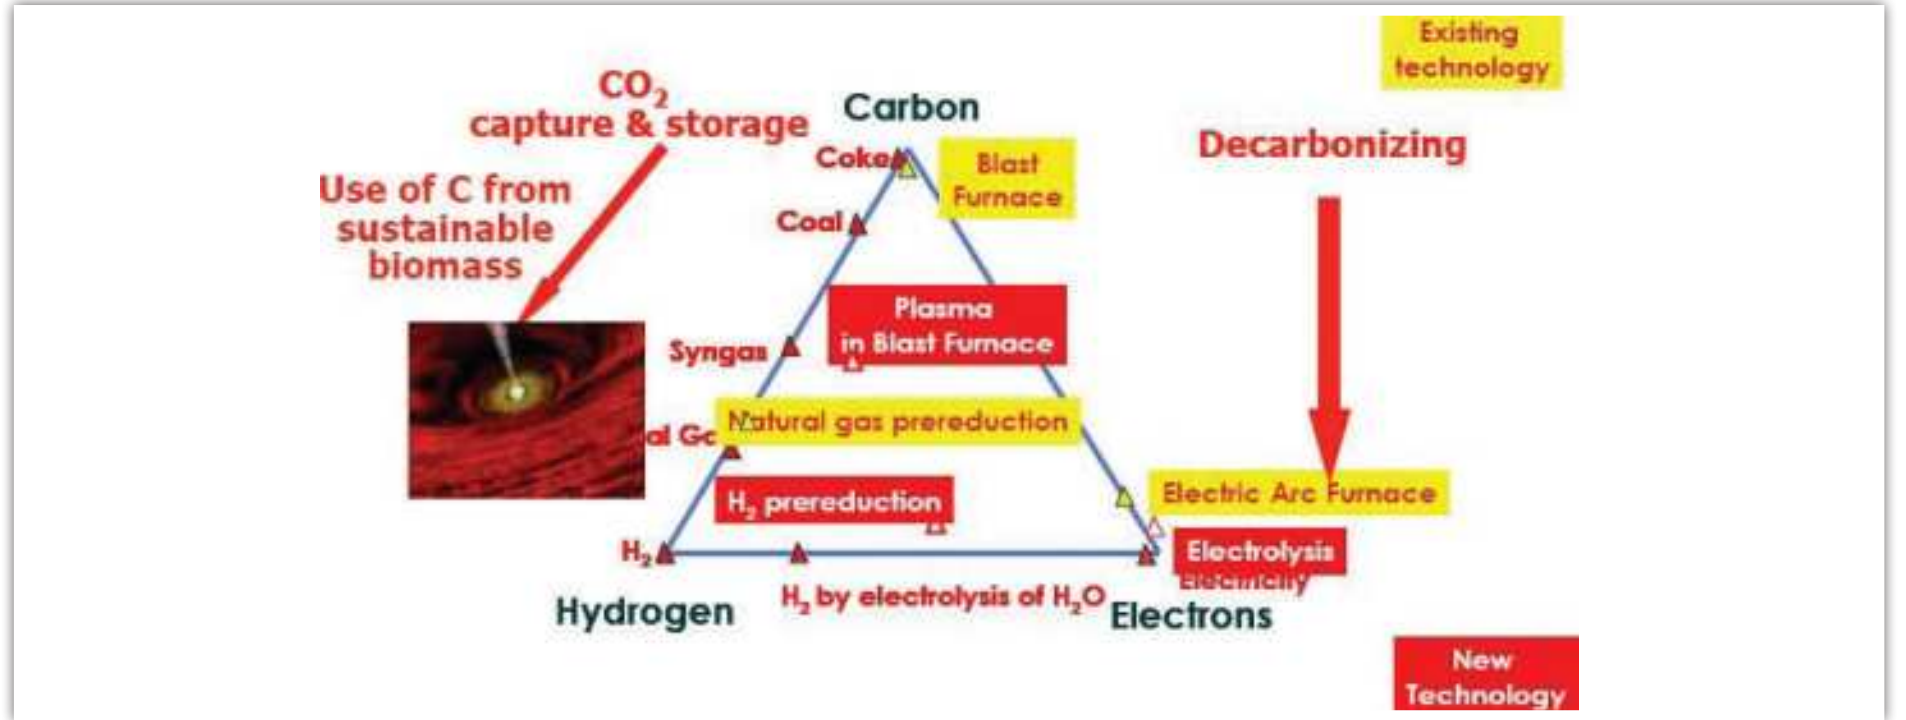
Existing technology

$CO_2$ capture & storage

Carbon

Decarbonizing

Use of C from sustainable biomass

Coke

Blast Furnace

Coal

Plasma in Blast Furnace

Syngas

al Ga

Natural gas prereduction

$H_2$ prereduction

Electric Arc Furnace

$H_2$

Electrolysis

Electricity

Hydrogen

$H_2$ by electrolysis of $H_2O$

Electrons

New Technology